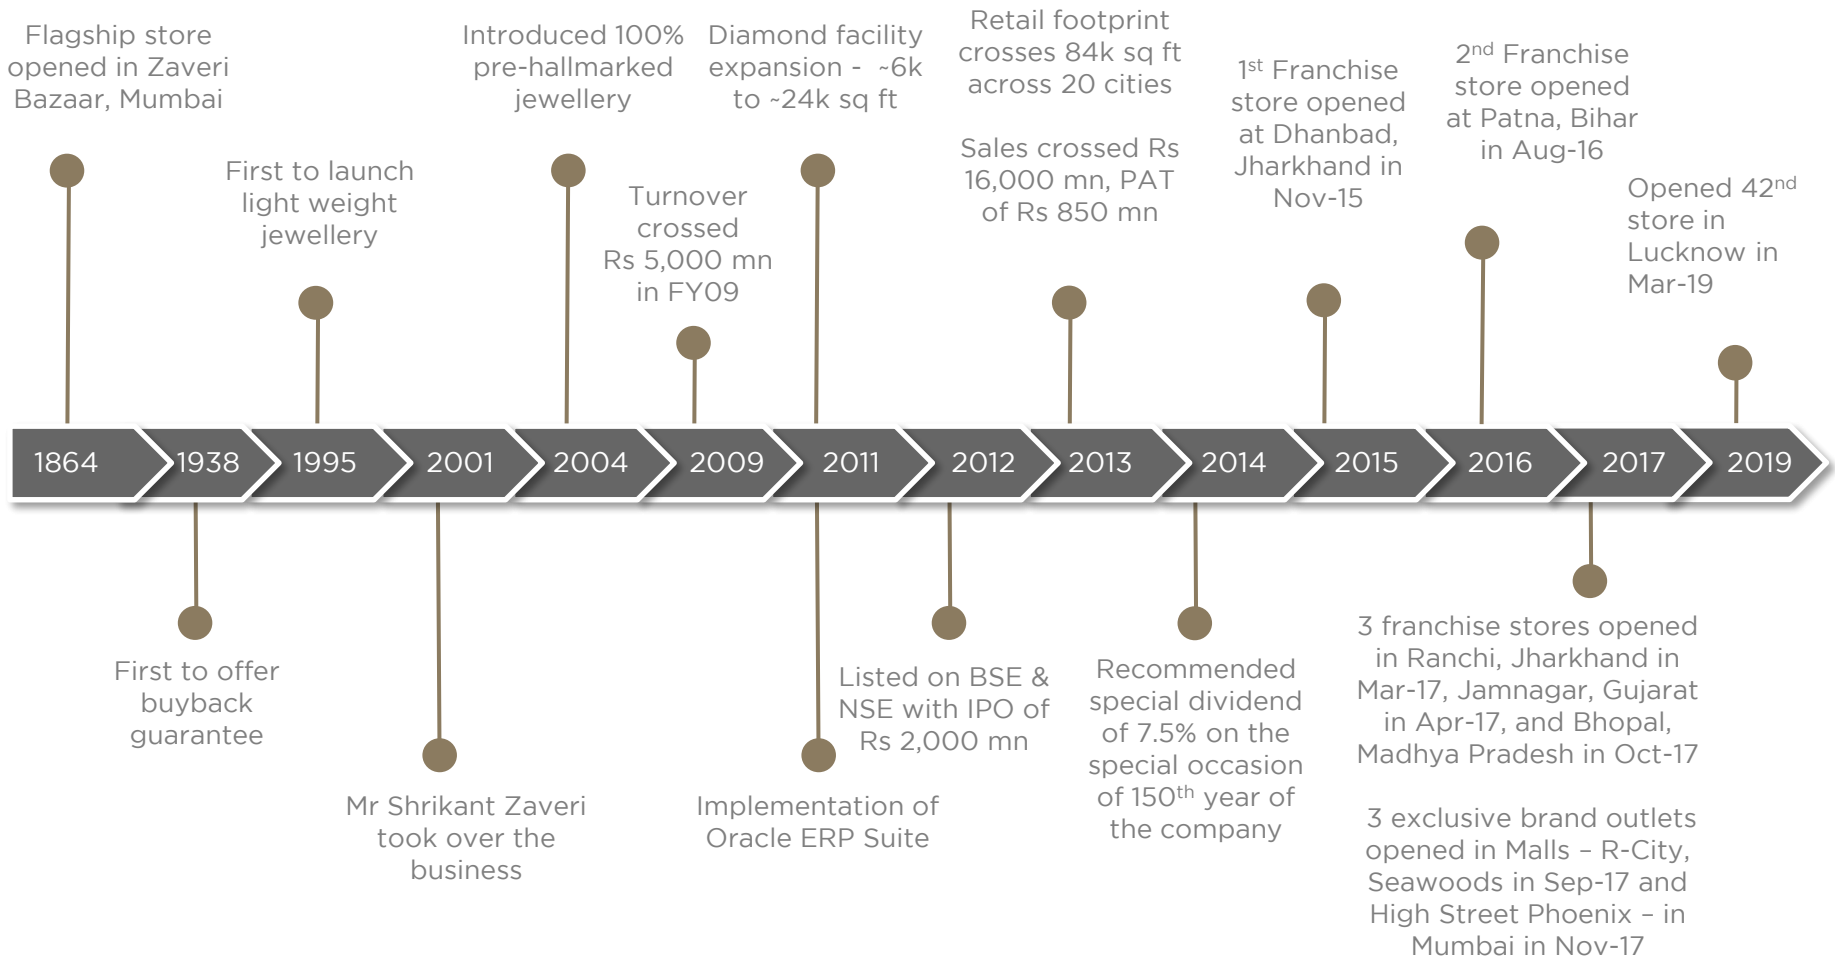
Flagship store opened in Zaveri Bazaar, Mumbai

First to launch light weight jewellery

Introduced 100% pre-hallmarked jewellery

Turnover crossed Rs 5,000 mn in FY09

Diamond facility expansion - ~6k to ~24k sq ft

Retail footprint crosses 84k sq ft across 20 cities

Sales crossed Rs 16,000 mn, PAT of Rs 850 mn

1$^{st}$ Franchise store opened at Dhanbad, Jharkhand in Nov-15

2$^{nd}$ Franchise store opened at Patna, Bihar in Aug-16

Opened 42$^{nd}$ store in Lucknow in Mar-19

1864 1938 1995 2001 2004 2009 2011 2012 2013 2014 2015 2016 2017 2019

First to offer buyback guarantee

Mr Shrikant Zaveri took over the business

Implementation of Oracle ERP Suite

Listed on BSE & NSE with IPO of Rs 2,000 mn

Recommended special dividend of 7.5% on the special occasion of 150$^{th}$ year of the company

3 franchise stores opened in Ranchi, Jharkhand in Mar-17, Jamnagar, Gujarat in Apr-17, and Bhopal, Madhya Pradesh in Oct-17

3 exclusive brand outlets opened in Malls – R-City, Seawoods in Sep-17 and High Street Phoenix – in Mumbai in Nov-17